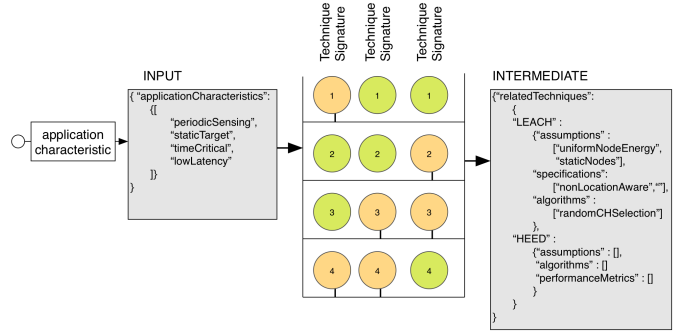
Technique Signature
Technique Signature
Technique Signature

INPUT

application characteristic

{ "applicationCharacteristics":
{[
"periodicSensing",
"staticTarget",
"timeCritical",
"lowLatency"
]}
}

1 1 1
2 2 2
3 3 3
4 4 4

INTERMEDIATE

{"relatedTechniques":
{
"LEACH" :
{"assumptions" :
["uniformNodeEnergy",
"staticNodes"],
"specifications" :
["nonLocationAware",""],
"algorithms" :
["randomCHSelection"]
},
"HEED" :
{"assumptions" : [],
"algorithms" : []
"performanceMetrics" : []
}
}
}